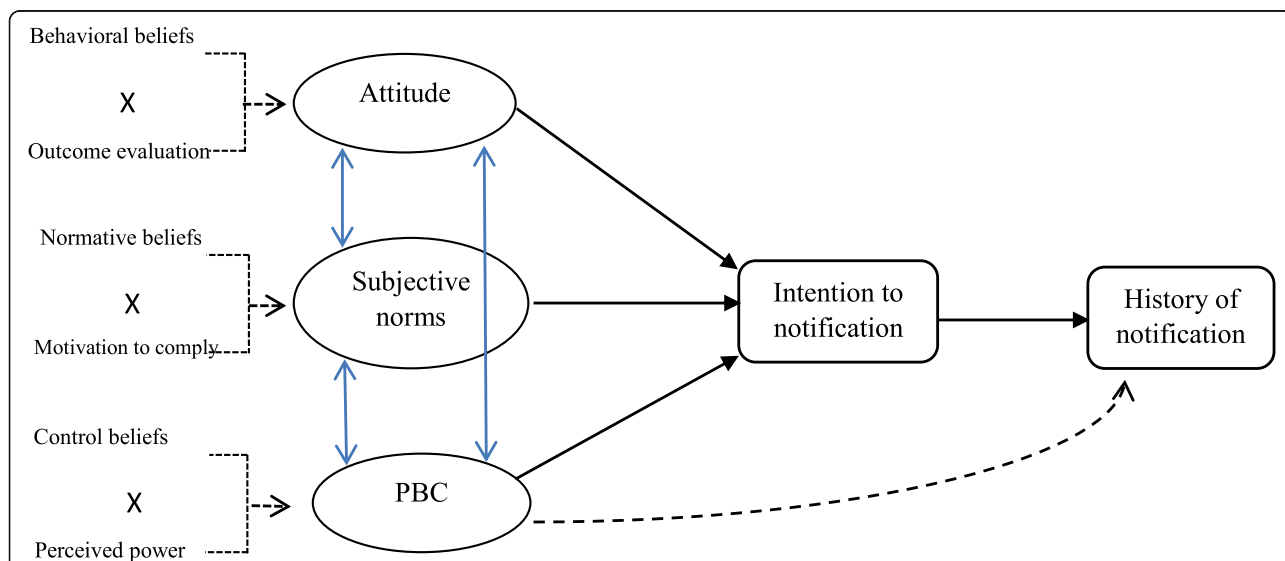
Behavioral beliefs
X
Outcome evaluation

Attitude

Normative beliefs
X
Motivation to comply

Subjective norms

Control beliefs
X
Perceived power

PBC

Intention to notification

History of notification